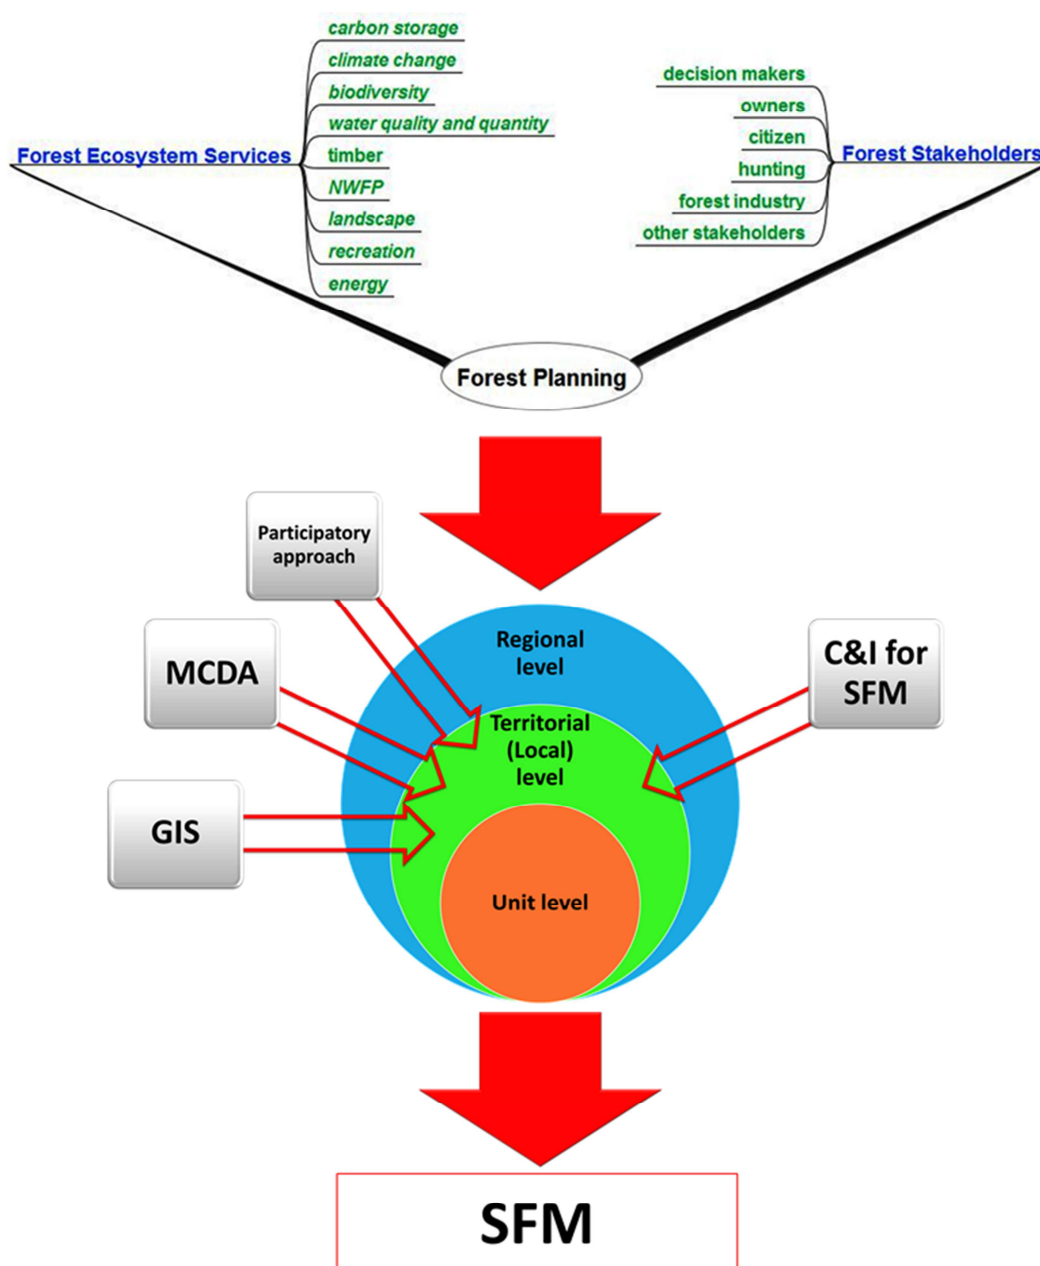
Forest Ecosystem Services
carbon storage
climate change
biodiversity
water quality and quantity
timber
NWFP
landscape
recreation
energy

Forest Stakeholders
decision makers
owners
citizen
hunting
forest industry
other stakeholders

Forest Planning

Participatory approach
MCDA
GIS
C&I for SFM

Regional level
Territorial (Local) level
Unit level

SFM